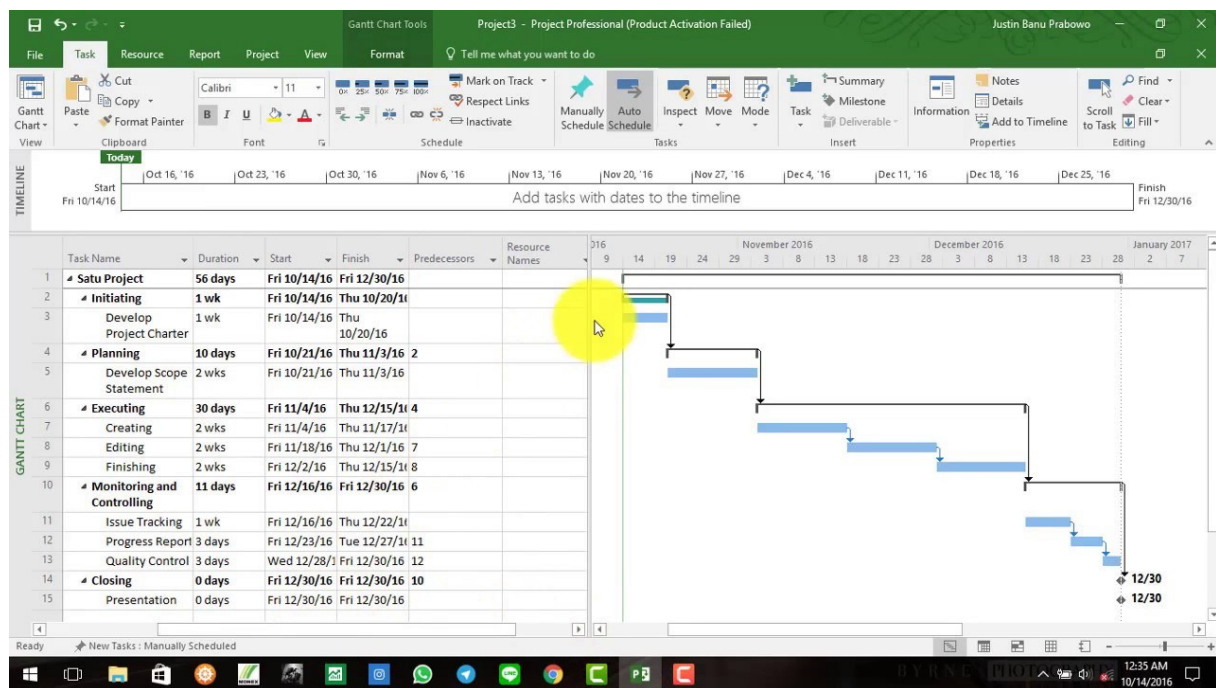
Gantt Chart Tools Project3 - Project Professional (Product Activation Failed) Justin Banu Prabowo

File Task Resource Report Project View Format Tell me what you want to do

Gantt Chart View | Paste Cut Copy Format Painter Clipboard | Calibri 11 B I U Font | 0% 25% 50% 75% 100% Mark on Track Respect Links Inactivate Schedule | Manually Schedule Auto Schedule Inspect Move Mode Tasks | Task Summary Milestone Deliverable Insert | Information Notes Details Add to Timeline Properties | Scroll to Task Find Clear Fill Editing

TIMELINE
Today
Start Fri 10/14/16
Oct 16, '16 | Oct 23, '16 | Oct 30, '16 | Nov 6, '16 | Nov 13, '16 | Nov 20, '16 | Nov 27, '16 | Dec 4, '16 | Dec 11, '16 | Dec 18, '16 | Dec 25, '16
Add tasks with dates to the timeline
Finish Fri 12/30/16

GANTT CHART

| | Task Name | Duration | Start | Finish | Predecessors | Resource Names |
|---|---|---|---|---|---|---|
| 1 | Satu Project | 56 days | Fri 10/14/16 | Fri 12/30/16 | | |
| 2 | Initiating | 1 wk | Fri 10/14/16 | Thu 10/20/1( | | |
| 3 | Develop Project Charter | 1 wk | Fri 10/14/16 | Thu 10/20/16 | | |
| 4 | Planning | 10 days | Fri 10/21/16 | Thu 11/3/16 | 2 | |
| 5 | Develop Scope Statement | 2 wks | Fri 10/21/16 | Thu 11/3/16 | | |
| 6 | Executing | 30 days | Fri 11/4/16 | Thu 12/15/1( | 4 | |
| 7 | Creating | 2 wks | Fri 11/4/16 | Thu 11/17/1( | | |
| 8 | Editing | 2 wks | Fri 11/18/16 | Thu 12/1/16 | 7 | |
| 9 | Finishing | 2 wks | Fri 12/2/16 | Thu 12/15/1( | 8 | |
| 10 | Monitoring and Controlling | 11 days | Fri 12/16/16 | Fri 12/30/16 | 6 | |
| 11 | Issue Tracking | 1 wk | Fri 12/16/16 | Thu 12/22/1( | | |
| 12 | Progress Report | 3 days | Fri 12/23/16 | Tue 12/27/1( | 11 | |
| 13 | Quality Control | 3 days | Wed 12/28/1 | Fri 12/30/16 | 12 | |
| 14 | Closing | 0 days | Fri 12/30/16 | Fri 12/30/16 | 10 | |
| 15 | Presentation | 0 days | Fri 12/30/16 | Fri 12/30/16 | | |

016 9 14 19 24 29 | November 2016 3 8 13 18 23 28 | December 2016 3 8 13 18 23 28 | January 2017 2 7
12/30
12/30

Ready New Tasks : Manually Scheduled

12:35 AM 10/14/2016